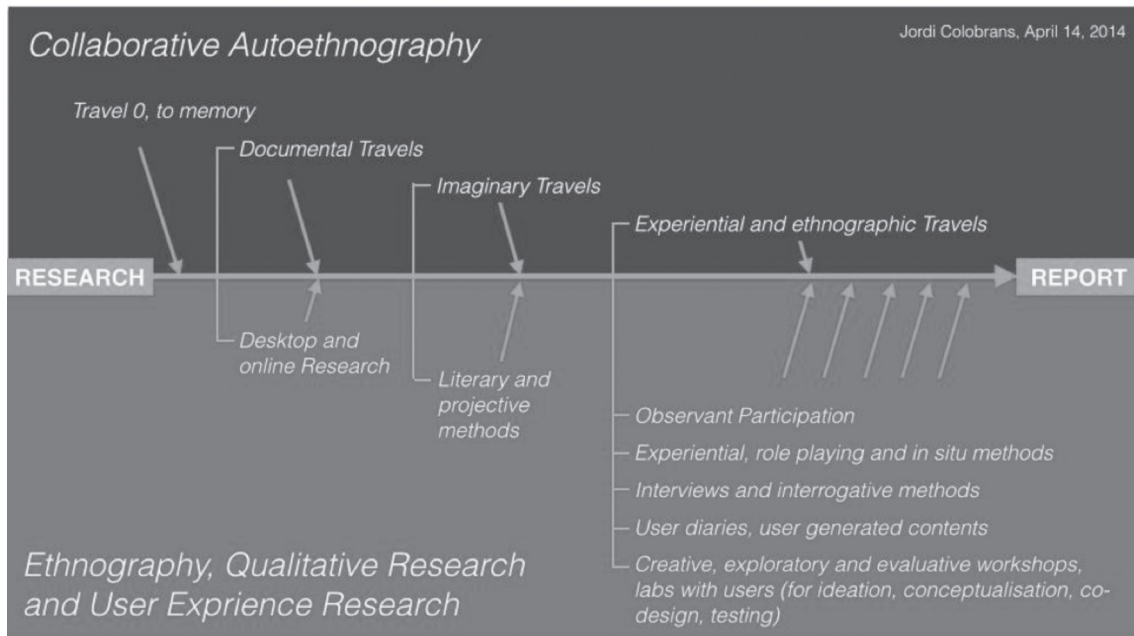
Collaborative Autoethnography

Jordi Colobrans, April 14, 2014

Travel 0, to memory

Documental Travels

Imaginary Travels

Experiential and ethnographic Travels

RESEARCH

REPORT

Desktop and online Research

Literary and projective methods

Observant Participation

Experiential, role playing and in situ methods

Interviews and interrogative methods

User diaries, user generated contents

Creative, exploratory and evaluative workshops, labs with users (for ideation, conceptualisation, co-design, testing)

Ethnography, Qualitative Research and User Exprience Research